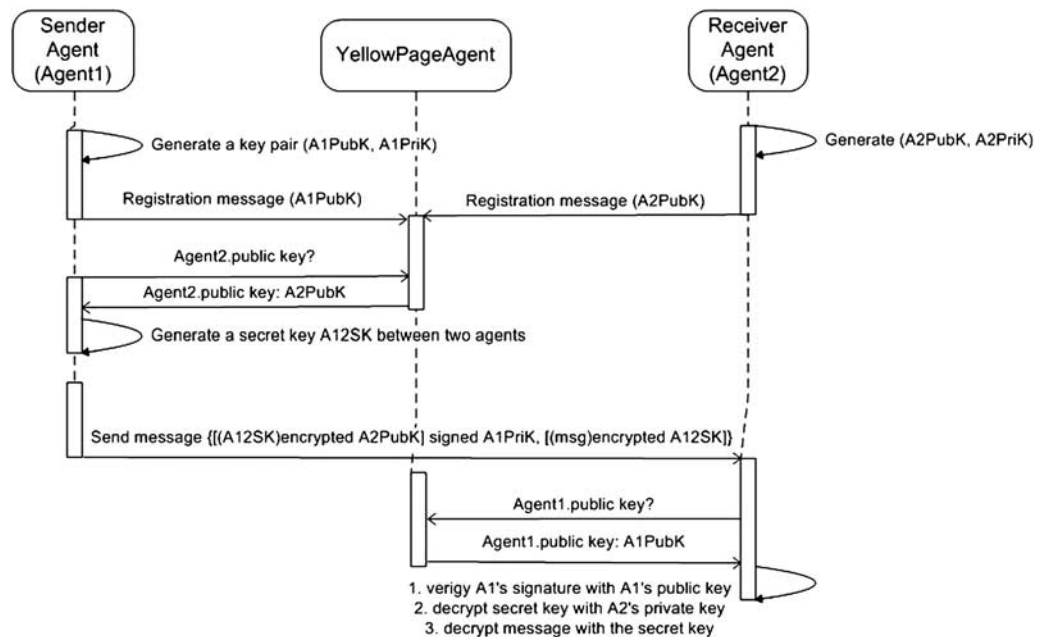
Sender Agent (Agent1)

YellowPageAgent

Receiver Agent (Agent2)

Generate a key pair (A1PubK, A1PriK)

Generate (A2PubK, A2PriK)

Registration message (A1PubK)

Registration message (A2PubK)

Agent2.public key?

Agent2.public key: A2PubK

Generate a secret key A12SK between two agents

Send message {[(A12SK)encrypted A2PubK] signed A1PriK, [(msg)encrypted A12SK]}

Agent1.public key?

Agent1.public key: A1PubK

1. verigy A1's signature with A1's public key
2. decrypt secret key with A2's private key
3. decrypt message with the secret key